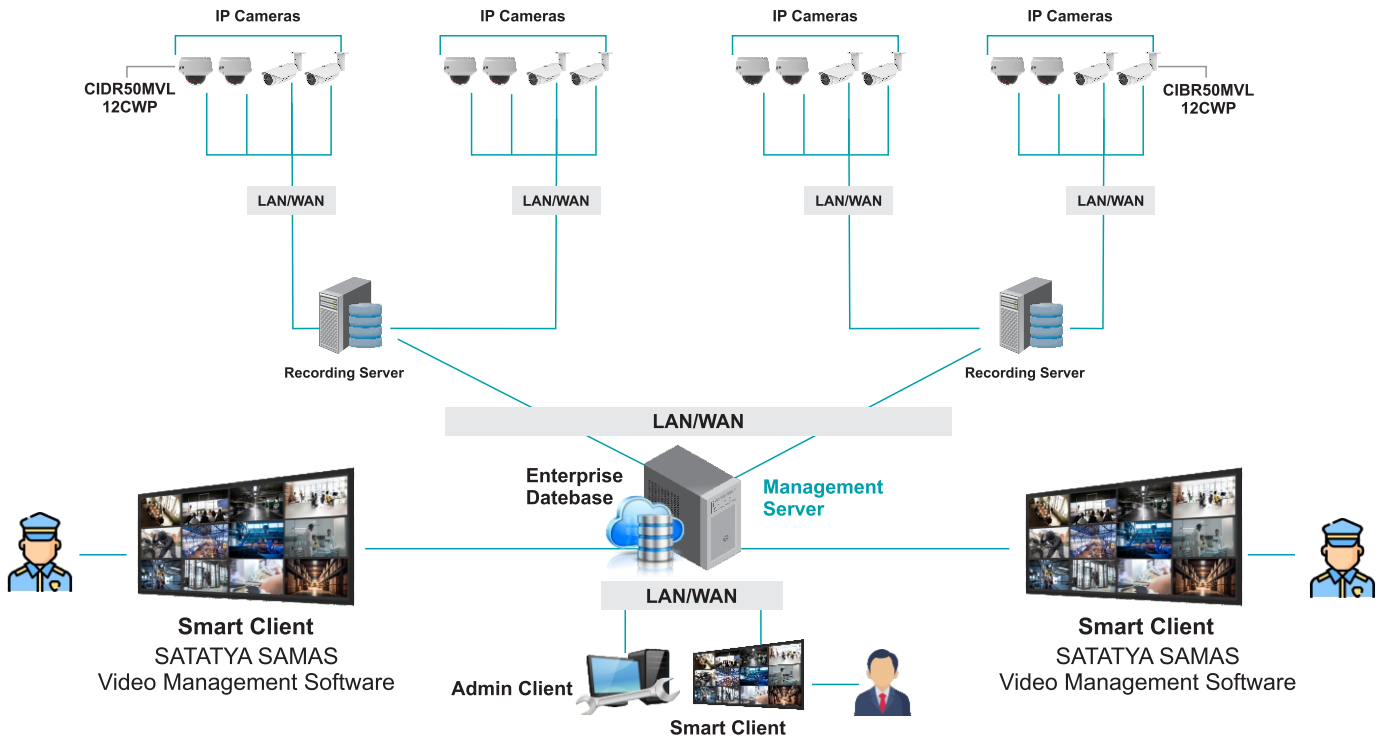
IP Cameras
IP Cameras
IP Cameras
IP Cameras

CIDR50MVL
12CWP

CIBR50MVL
12CWP

LAN/WAN
LAN/WAN
LAN/WAN
LAN/WAN

Recording Server
Recording Server

LAN/WAN

Enterprise
Datebase

Management
Server

LAN/WAN

Smart Client
SATATYA SAMAS
Video Management Software

Smart Client
SATATYA SAMAS
Video Management Software

Admin Client

Smart Client